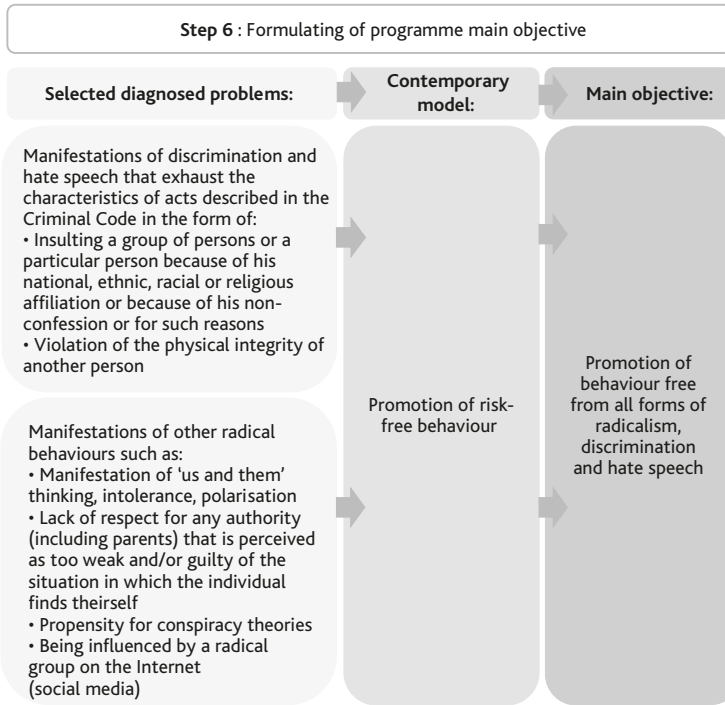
**Step 6** : Formulating of programme main objective

**Selected diagnosed problems:**

**Contemporary model:**

**Main objective:**

Manifestations of discrimination and hate speech that exhaust the characteristics of acts described in the Criminal Code in the form of:
• Insulting a group of persons or a particular person because of his national, ethnic, racial or religious affiliation or because of his non-confession or for such reasons
• Violation of the physical integrity of another person

Manifestations of other radical behaviours such as:
• Manifestation of 'us and them' thinking, intolerance, polarisation
• Lack of respect for any authority (including parents) that is perceived as too weak and/or guilty of the situation in which the individual finds theirself
• Propensity for conspiracy theories
• Being influenced by a radical group on the Internet (social media)

Promotion of risk-free behaviour

Promotion of behaviour free from all forms of radicalism, discrimination and hate speech